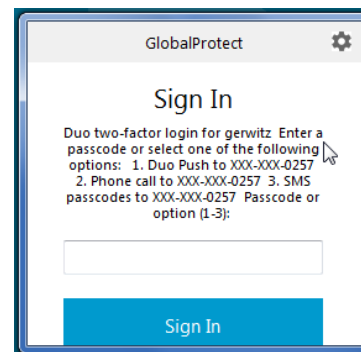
GlobalProtect

Sign In

Duo two-factor login for gerwitz Enter a passcode or select one of the following options: 1. Duo Push to XXX-XXX-0257 2. Phone call to XXX-XXX-0257 3. SMS passcodes to XXX-XXX-0257 Passcode or option (1-3):

Sign In